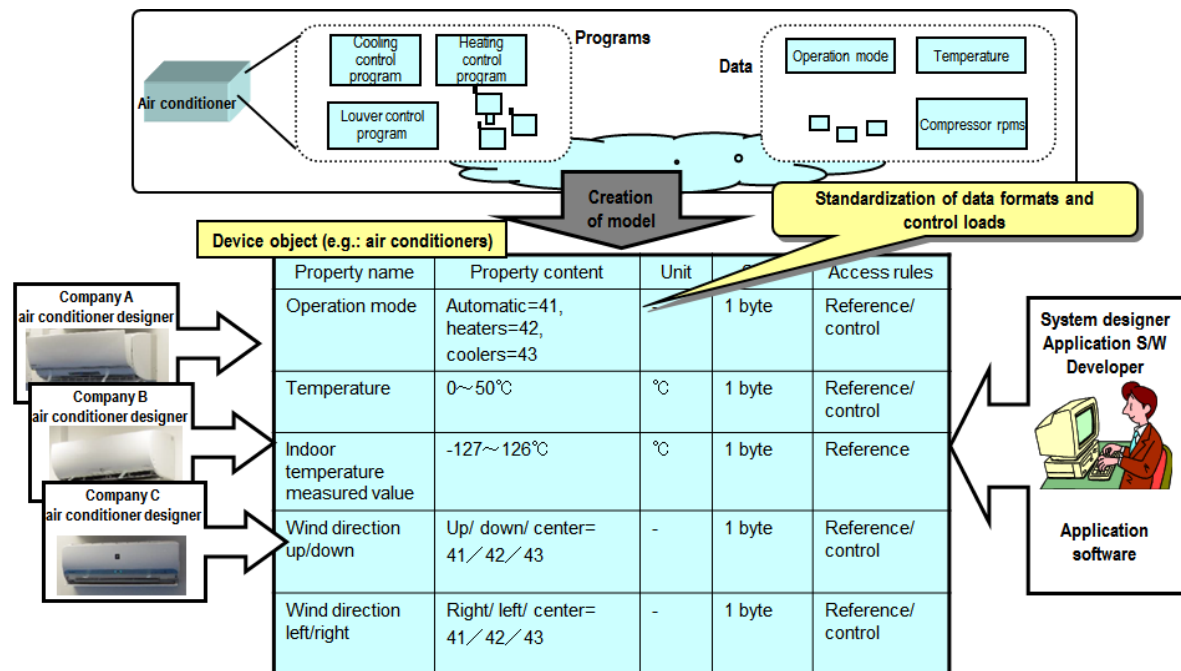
Air conditioner

Cooling control program

Heating control program

Louver control program

Programs

Data

Operation mode

Temperature

Compressor rpms

Creation of model

Standardization of data formats and control loads

Device object (e.g.: air conditioners)

| Property name | Property content | Unit | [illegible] | Access rules |
|---|---|---|---|---|
| Operation mode | Automatic=41, heaters=42, coolers=43 | | 1 byte | Reference/ control |
| Temperature | 0～50℃ | ℃ | 1 byte | Reference/ control |
| Indoor temperature measured value | -127～126℃ | ℃ | 1 byte | Reference |
| Wind direction up/down | Up/ down/ center= 41／42／43 | - | 1 byte | Reference/ control |
| Wind direction left/right | Right/ left/ center= 41／42／43 | - | 1 byte | Reference/ control |

Company A air conditioner designer

Company B air conditioner designer

Company C air conditioner designer

System designer Application S/W Developer

Application software